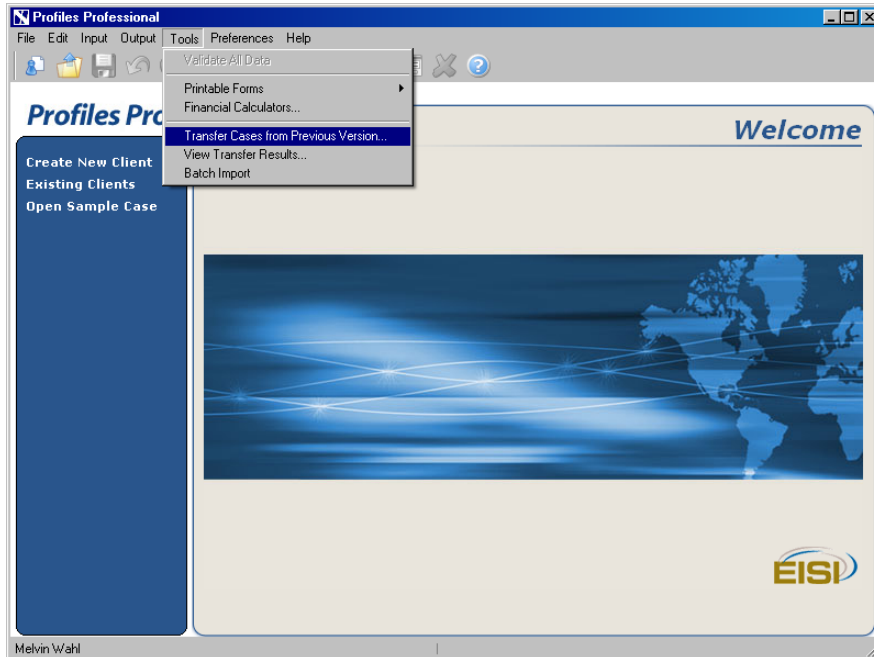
Profiles Professional

File Edit Input Output Tools Preferences Help

Validate All Data
Printable Forms
Financial Calculators...
Transfer Cases from Previous Version...
View Transfer Results...
Batch Import

Profiles Pro

Create New Client
Existing Clients
Open Sample Case

Welcome

EISI

Melvin Wahl